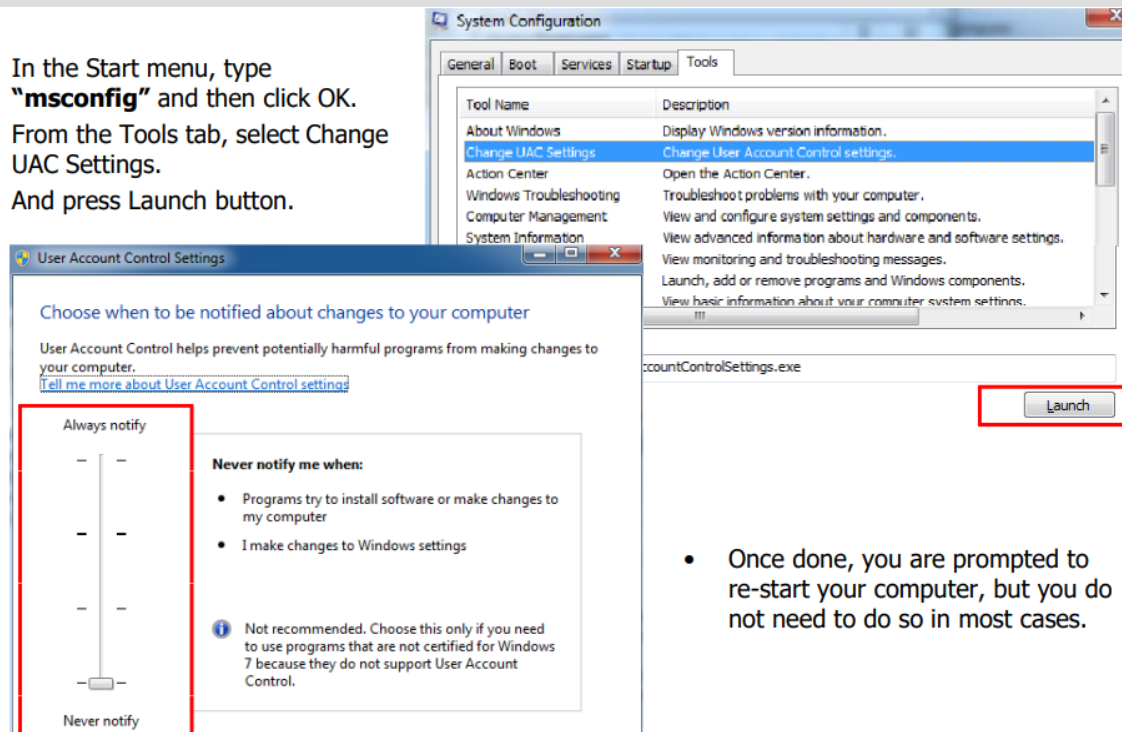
In the Start menu, type **"msconfig"** and then click OK.

From the Tools tab, select Change UAC Settings.

And press Launch button.

System Configuration

General | Boot | Services | Startup | Tools

| Tool Name | Description |
|---|---|
| About Windows | Display Windows version information. |
| Change UAC Settings | Change User Account Control settings. |
| Action Center | Open the Action Center. |
| Windows Troubleshooting | Troubleshoot problems with your computer. |
| Computer Management | View and configure system settings and components. |
| System Information | View advanced information about hardware and software settings. |
| | View monitoring and troubleshooting messages. |
| | Launch, add or remove programs and Windows components. |
| | View basic information about your computer system settings. |

ccountControlSettings.exe

Launch

User Account Control Settings

Choose when to be notified about changes to your computer

User Account Control helps prevent potentially harmful programs from making changes to your computer.

Tell me more about User Account Control settings

Always notify

Never notify me when:

• Programs try to install software or make changes to my computer

• I make changes to Windows settings

Not recommended. Choose this only if you need to use programs that are not certified for Windows 7 because they do not support User Account Control.

Never notify

• Once done, you are prompted to re-start your computer, but you do not need to do so in most cases.